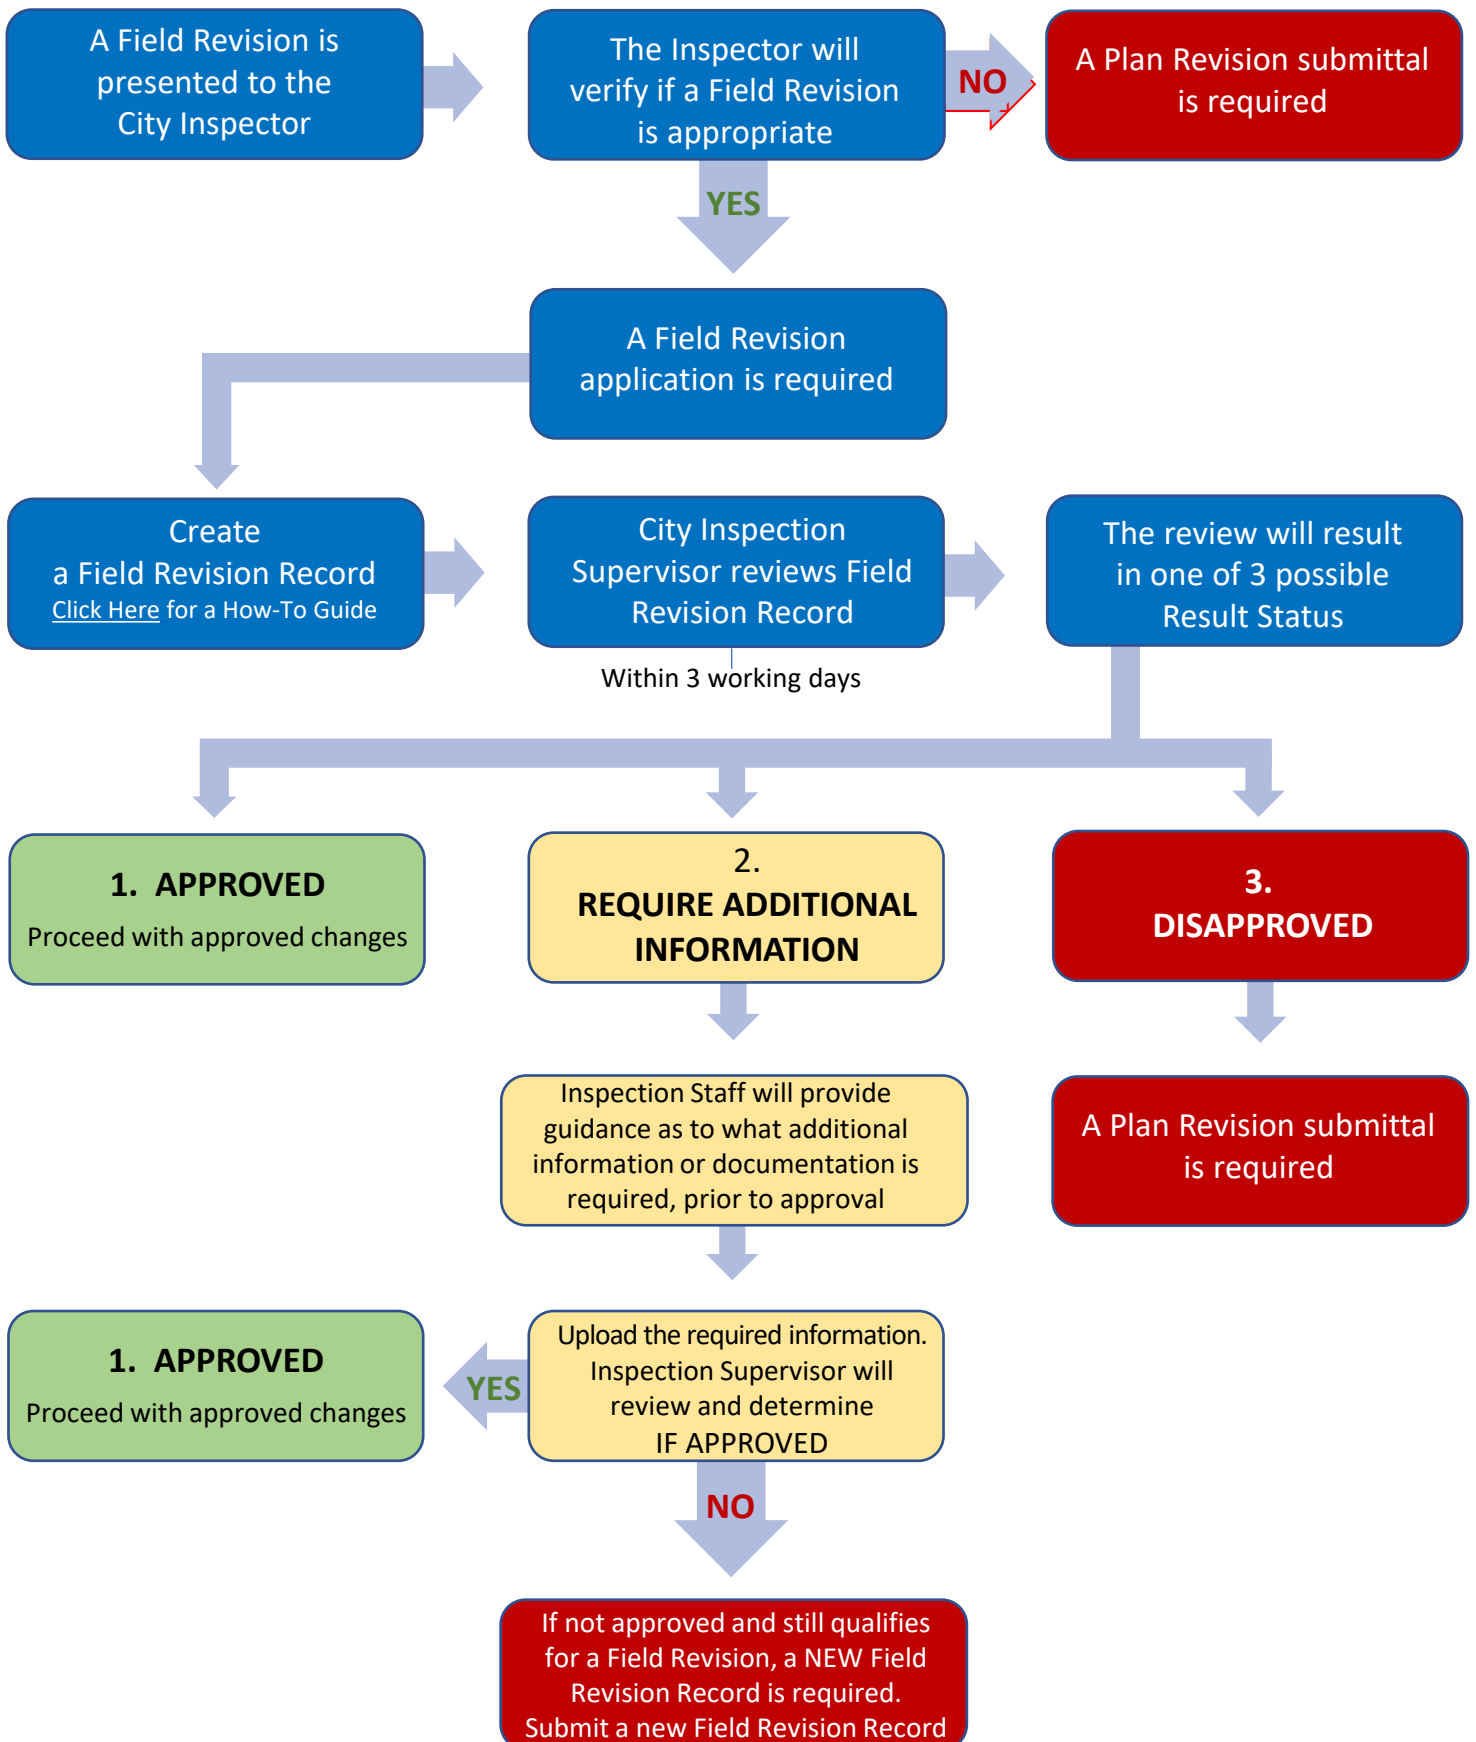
A Field Revision is presented to the City Inspector

The Inspector will verify if a Field Revision is appropriate

NO

A Plan Revision submittal is required

YES

A Field Revision application is required

Create a Field Revision Record
Click Here for a How-To Guide

City Inspection Supervisor reviews Field Revision Record

Within 3 working days

The review will result in one of 3 possible Result Status

1. APPROVED
Proceed with approved changes

2.
REQUIRE ADDITIONAL INFORMATION

3.
DISAPPROVED

Inspection Staff will provide guidance as to what additional information or documentation is required, prior to approval

A Plan Revision submittal is required

1. APPROVED
Proceed with approved changes

YES

Upload the required information. Inspection Supervisor will review and determine IF APPROVED

NO

If not approved and still qualifies for a Field Revision, a NEW Field Revision Record is required. Submit a new Field Revision Record